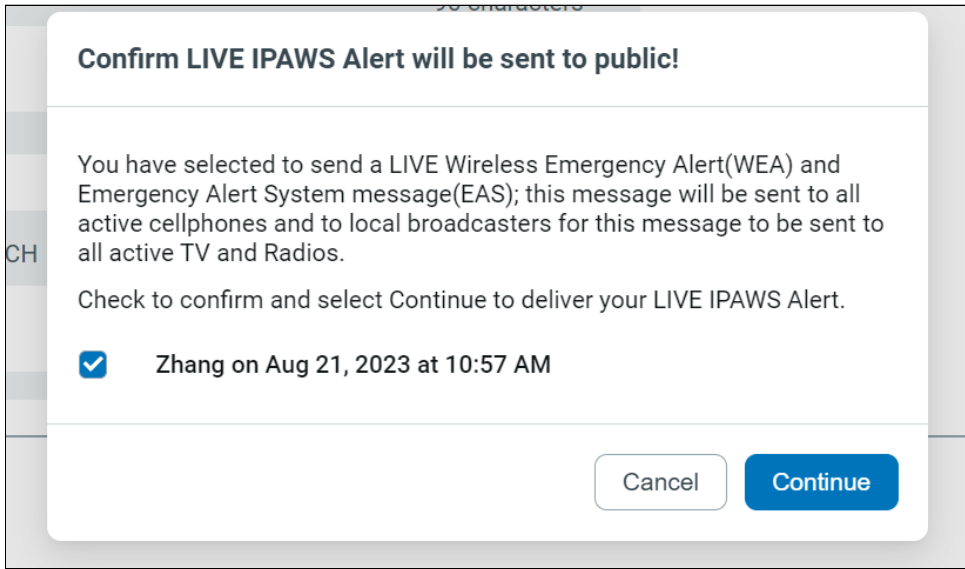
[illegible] characters

CH

Confirm LIVE IPAWS Alert will be sent to public!

You have selected to send a LIVE Wireless Emergency Alert(WEA) and Emergency Alert System message(EAS); this message will be sent to all active cellphones and to local broadcasters for this message to be sent to all active TV and Radios.

Check to confirm and select Continue to deliver your LIVE IPAWS Alert.

Zhang on Aug 21, 2023 at 10:57 AM

Cancel

Continue